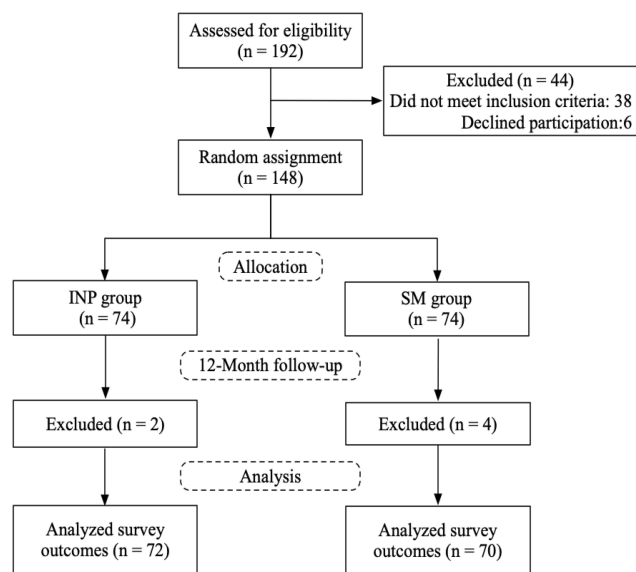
Assessed for eligibility
(n = 192)

Excluded (n = 44)
Did not meet inclusion criteria: 38
Declined participation:6

Random assignment
(n = 148)

Allocation

INP group
(n = 74)

SM group
(n = 74)

12-Month follow-up

Excluded (n = 2)

Excluded (n = 4)

Analysis

Analyzed survey
outcomes (n = 72)

Analyzed survey
outcomes (n = 70)